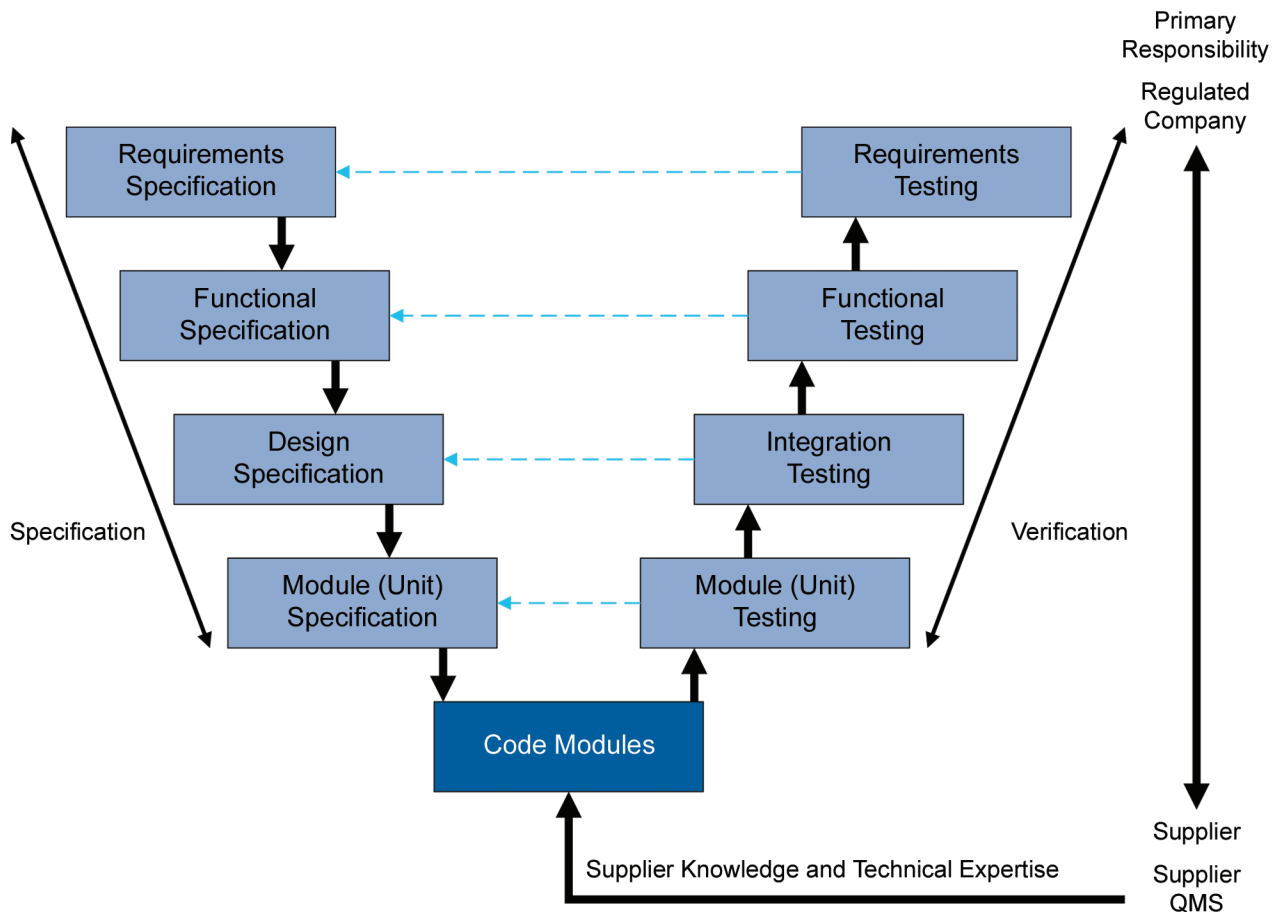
Primary Responsibility

Regulated Company

Requirements Specification

Requirements Testing

Functional Specification

Functional Testing

Design Specification

Integration Testing

Specification

Verification

Module (Unit) Specification

Module (Unit) Testing

Code Modules

Supplier

Supplier Knowledge and Technical Expertise

Supplier QMS